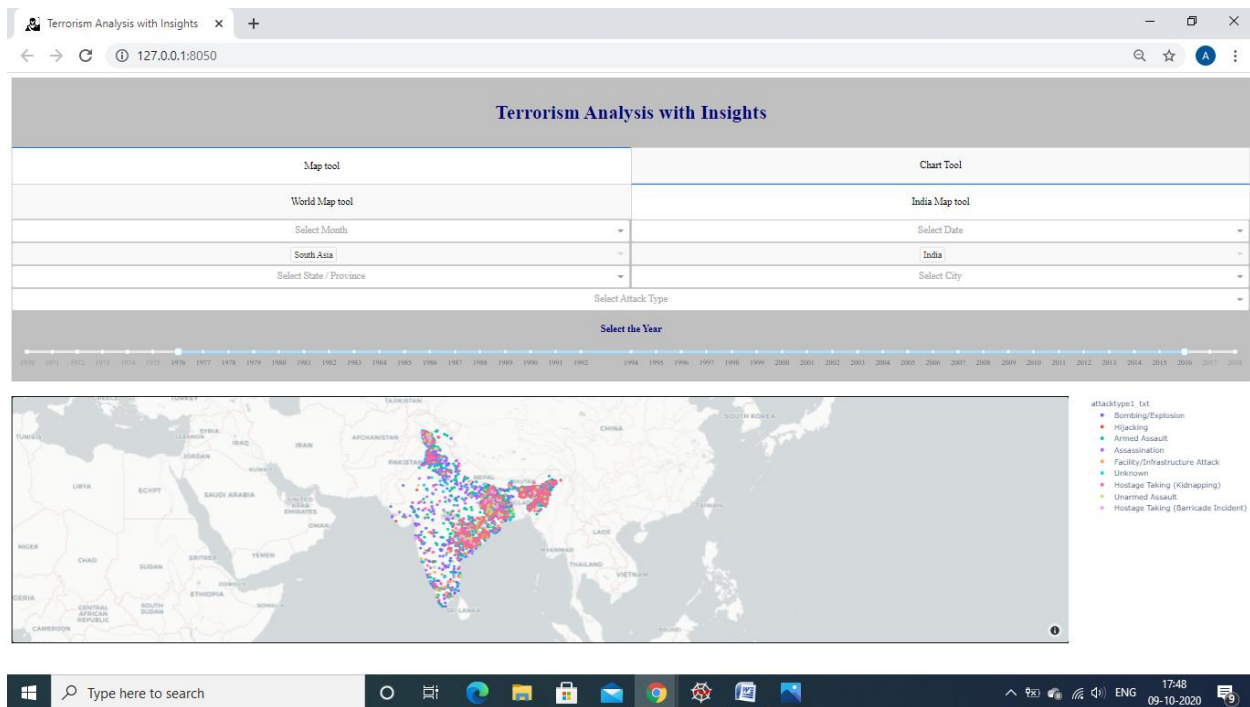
Terrorism Analysis with Insights ×
127.0.0.1:8050

Terrorism Analysis with Insights

Map tool
Chart Tool
World Map tool
India Map tool
Select Month
Select Date
South Asia
India
Select State / Province
Select City
Select Attack Type

Select the Year

1970 1971 1972 1973 1974 1975 1976 1977 1978 1979 1980 1981 1982 1983 1984 1985 1986 1987 1988 1989 1990 1991 1992 1994 1995 1996 1997 1998 1999 2000 2001 2002 2003 2004 2005 2006 2007 2008 2009 2010 2011 2012 2013 2014 2015 2016 2017 2018

TURKEY
TAJIKISTAN
SOUTH KOREA
TUNISIA
SYRIA
LEBANON
IRAQ
IRAN
AFGHANISTAN
CHINA
JORDAN
KUWAIT
PAKISTAN
NEPAL
BHUTAN
LIBYA
EGYPT
SAUDI ARABIA
UNITED ARAB EMIRATES
TAIWAN
OMAN
LAOS
NIGER
CHAD
SUDAN
ERITREA
YEMEN
MYANMAR
THAILAND
VIETNAM
DJIBOUTI
ETHIOPIA
SOMALIA
CENTRAL AFRICAN REPUBLIC
SOUTH SUDAN
SRI LANKA
CAMEROON

attacktype1_txt
Bombing/Explosion
Hijacking
Armed Assault
Assassination
Facility/Infrastructure Attack
Unknown
Hostage Taking (Kidnapping)
Unarmed Assault
Hostage Taking (Barricade Incident)

Type here to search
ENG
17:48
09-10-2020